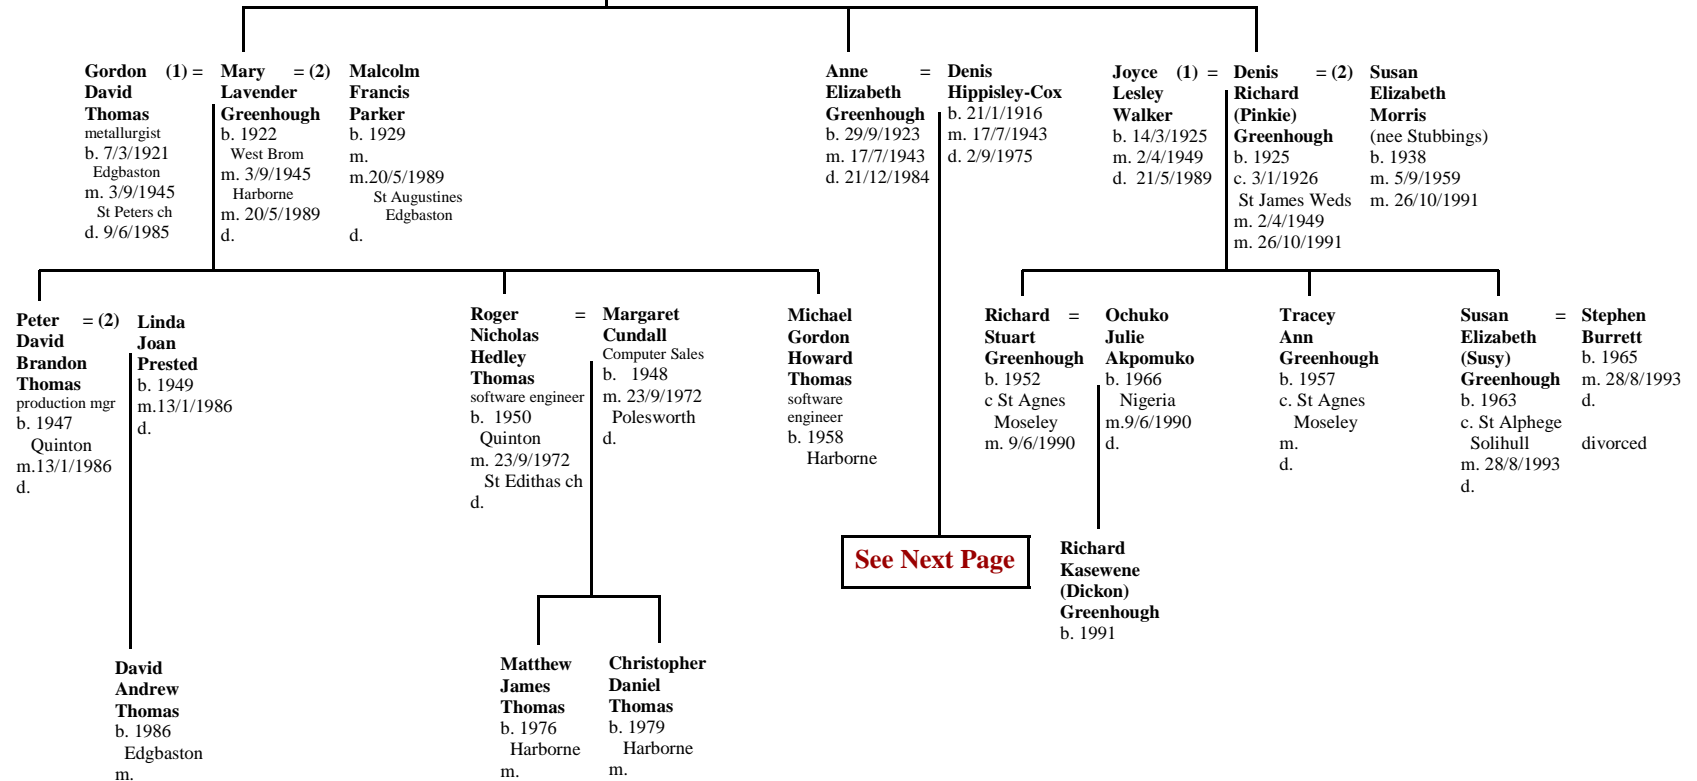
**Gordon David Thomas** (1) = **Mary Lavender Greenhough** = (2) **Malcolm Francis Parker**

Gordon David Thomas
metallurgist
b. 7/3/1921
Edgbaston
m. 3/9/1945
St Peters ch
d. 9/6/1985

Mary Lavender Greenhough
b. 1922
West Brom
m. 3/9/1945
Harborne
m. 20/5/1989
d.

Malcolm Francis Parker
b. 1929
m.
m.20/5/1989
St Augustines
Edgbaston
d.

**Anne Elizabeth Greenhough** = **Denis Hippisley-Cox**

Anne Elizabeth Greenhough
b. 29/9/1923
m. 17/7/1943
d. 21/12/1984

Denis Hippisley-Cox
b. 21/1/1916
m. 17/7/1943
d. 2/9/1975

**Joyce Lesley Walker** (1) = **Denis Richard (Pinkie) Greenhough** = (2) **Susan Elizabeth Morris**

Joyce Lesley Walker
b. 14/3/1925
m. 2/4/1949
d. 21/5/1989

Denis Richard (Pinkie) Greenhough
b. 1925
c. 3/1/1926
St James Weds
m. 2/4/1949
m. 26/10/1991

Susan Elizabeth Morris
(nee Stubbings)
b. 1938
m. 5/9/1959
m. 26/10/1991

**Peter David Brandon Thomas** = (2) **Linda Joan Prested**

Peter David Brandon Thomas
production mgr
b. 1947
Quinton
m.13/1/1986
d.

Linda Joan Prested
b. 1949
m.13/1/1986
d.

**Roger Nicholas Hedley Thomas** = **Margaret Cundall**

Roger Nicholas Hedley Thomas
software engineer
b. 1950
Quinton
m. 23/9/1972
St Edithas ch
d.

Margaret Cundall
Computer Sales
b. 1948
m. 23/9/1972
Polesworth
d.

**Michael Gordon Howard Thomas**
software engineer
b. 1958
Harborne

**Richard Stuart Greenhough** = **Ochuko Julie Akpomuko**

Richard Stuart Greenhough
b. 1952
c St Agnes
Moseley
m. 9/6/1990

Ochuko Julie Akpomuko
b. 1966
Nigeria
m.9/6/1990
d.

**Tracey Ann Greenhough**
b. 1957
c. St Agnes
Moseley
m.
d.

**Susan Elizabeth (Susy) Greenhough** = **Stephen Burrett**

Susan Elizabeth (Susy) Greenhough
b. 1963
c. St Alphege
Solihull
m. 28/8/1993
d.

Stephen Burrett
b. 1965
m. 28/8/1993
d.

divorced

See Next Page

**Richard Kasewene (Dickon) Greenhough**
b. 1991

**David Andrew Thomas**
b. 1986
Edgbaston
m.

**Matthew James Thomas**
b. 1976
Harborne
m.

**Christopher Daniel Thomas**
b. 1979
Harborne
m.